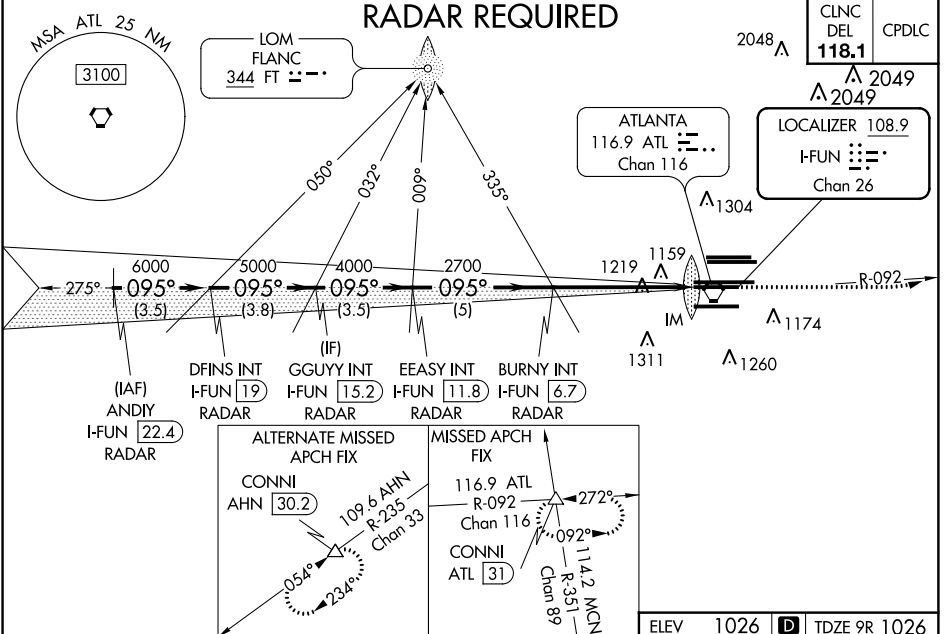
RADAR REQUIRED

MSA ATL 25 NM
3100

LOM
FLANC
344 FT

CLNC DEL
118.1
CPDLC

2048
2049
2049

ATLANTA
116.9 ATL
Chan 116

LOCALIZER 108.9
I-FUN
Chan 26

050°
032°
009°
335°

1304
1159
1219

6000
5000
4000
2700

275°
095°
095°
095°
095°
(3.5)
(3.8)
(3.5)
(5)

R-092

IM
1174
1311
1260

(IF)
DFINS INT
I-FUN 19
RADAR

GGUYY INT
I-FUN 15.2
RADAR

EEASY INT
I-FUN 11.8
RADAR

BURNY INT
I-FUN 6.7
RADAR

(IAF)
ANDIY
I-FUN 22.4
RADAR

ALTERNATE MISSED APCH FIX
CONNI
AHN 30.2
109.6 AHN
R-235
Chan 33
054°
234°

MISSED APCH FIX
116.9 ATL
R-092
Chan 116
272°
092°
CONNI
ATL 31
114.2 MCN
R-351
Chan 89

ELEV 1026 D TDZE 9R 1026